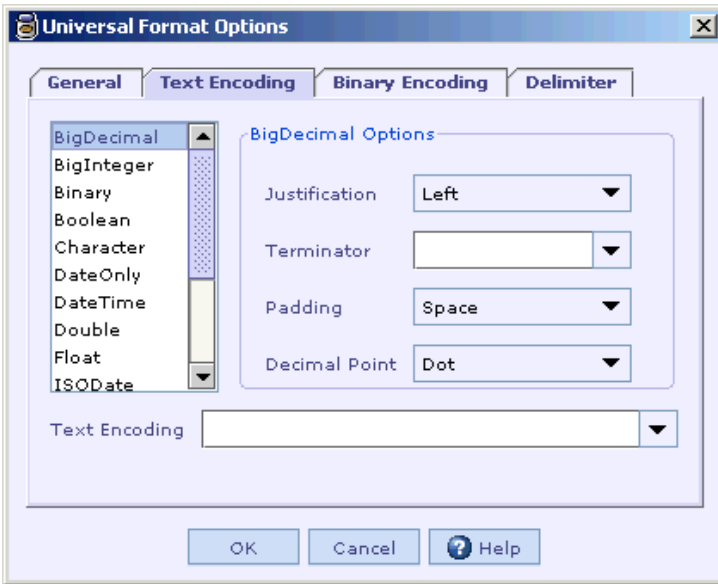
Universal Format Options

General | Text Encoding | Binary Encoding | Delimiter

BigDecimal
BigInteger
Binary
Boolean
Character
DateOnly
DateTime
Double
Float
ISODate

BigDecimal Options

Justification: Left

Terminator:

Padding: Space

Decimal Point: Dot

Text Encoding

OK | Cancel | Help